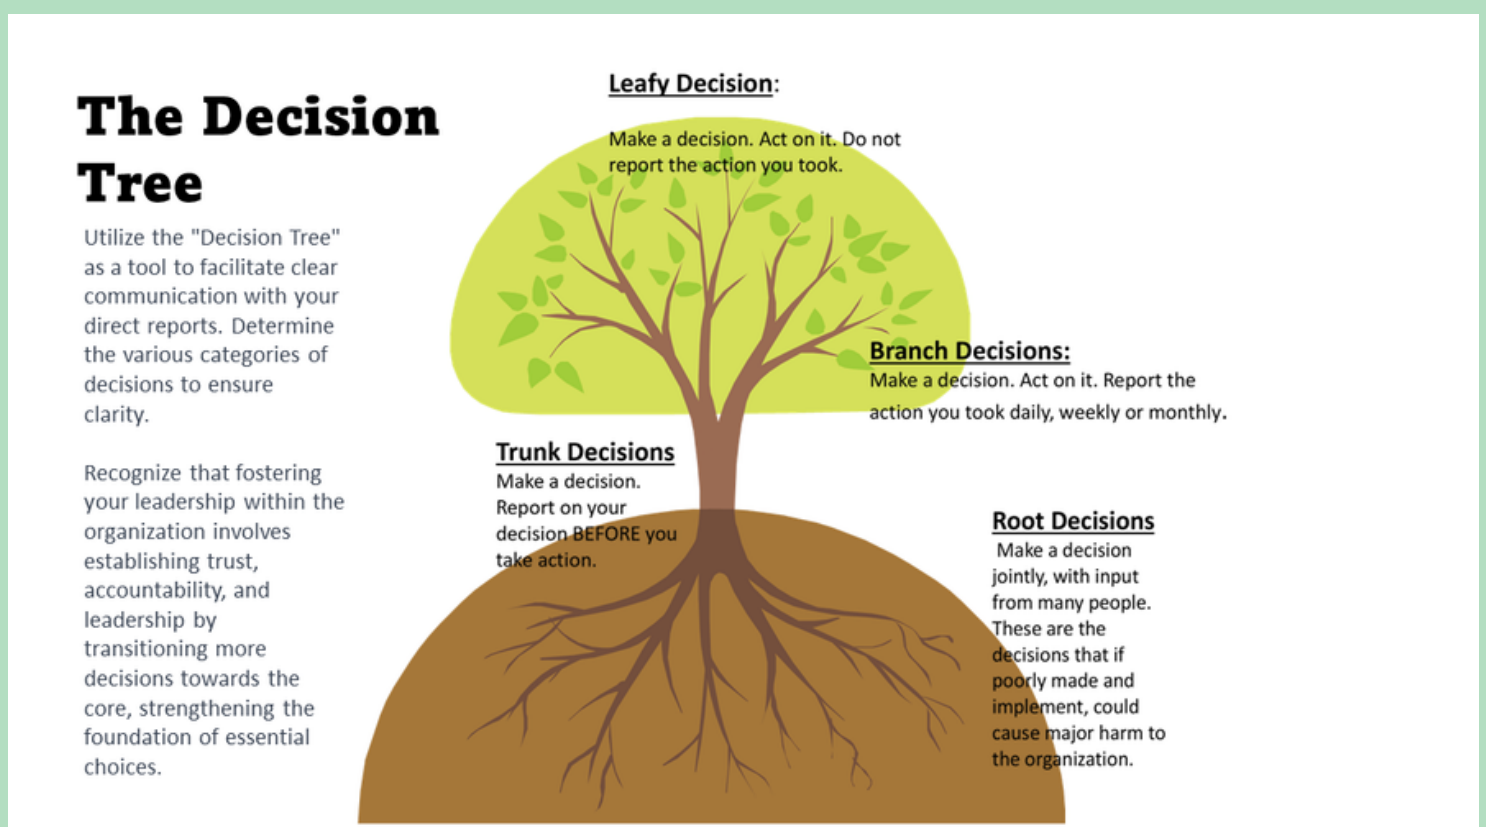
The Decision Tree

Utilize the "Decision Tree" as a tool to facilitate clear communication with your direct reports. Determine the various categories of decisions to ensure clarity.

Recognize that fostering your leadership within the organization involves establishing trust, accountability, and leadership by transitioning more decisions towards the core, strengthening the foundation of essential choices.

Leafy Decision:

Make a decision. Act on it. Do not report the action you took.

Branch Decisions:
Make a decision. Act on it. Report the action you took daily, weekly or monthly.

Trunk Decisions
Make a decision. Report on your decision BEFORE you take action.

Root Decisions
Make a decision jointly, with input from many people. These are the decisions that if poorly made and implement, could cause major harm to the organization.